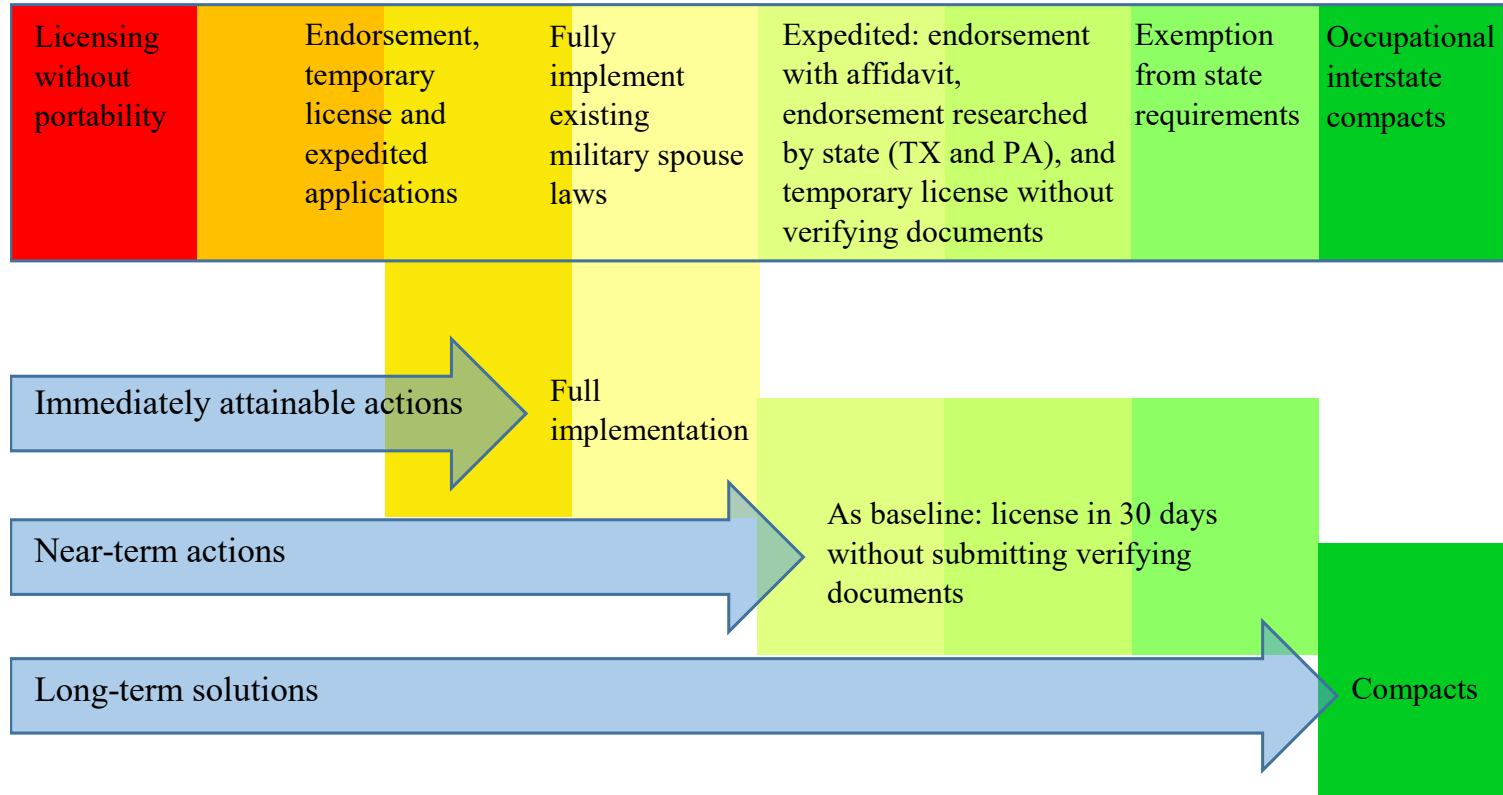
Licensing without portability

Endorsement, temporary license and expedited applications

Fully implement existing military spouse laws

Expedited: endorsement with affidavit, endorsement researched by state (TX and PA), and temporary license without verifying documents

Exemption from state requirements

Occupational interstate compacts

Immediately attainable actions

Full implementation

Near-term actions

As baseline: license in 30 days without submitting verifying documents

Long-term solutions

Compacts